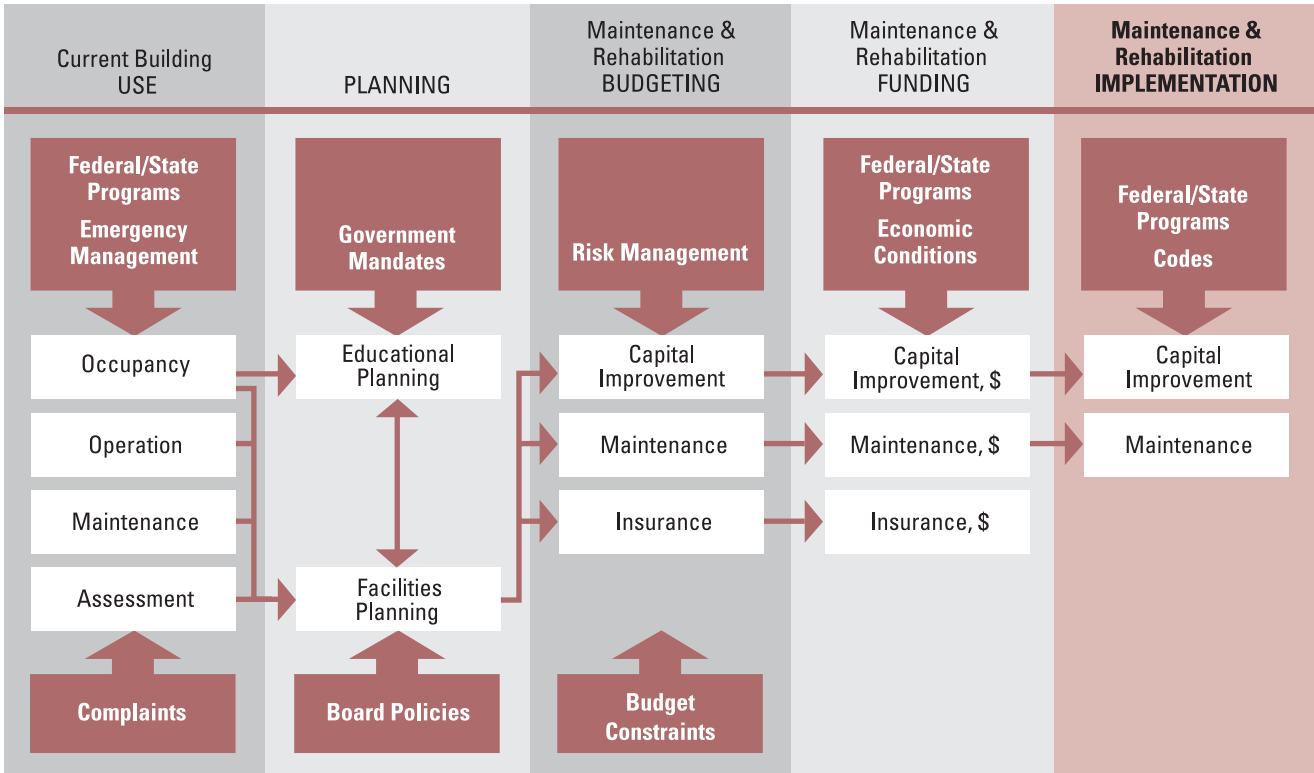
Current Building USE

PLANNING

Maintenance & Rehabilitation BUDGETING

Maintenance & Rehabilitation FUNDING

Maintenance & Rehabilitation IMPLEMENTATION

Federal/State Programs
Emergency Management

Occupancy

Operation

Maintenance

Assessment

Complaints

Government Mandates

Educational Planning

Facilities Planning

Board Policies

Risk Management

Capital Improvement

Maintenance

Insurance

Budget Constraints

Federal/State Programs
Economic Conditions

Capital Improvement, $

Maintenance, $

Insurance, $

Federal/State Programs
Codes

Capital Improvement

Maintenance